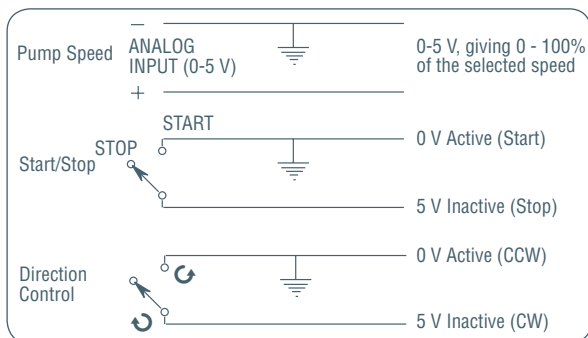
Pump Speed

–
ANALOG INPUT (0-5 V)
+

0-5 V, giving 0 - 100% of the selected speed

Start/Stop

STOP
START

0 V Active (Start)

5 V Inactive (Stop)

Direction Control

0 V Active (CCW)

5 V Inactive (CW)